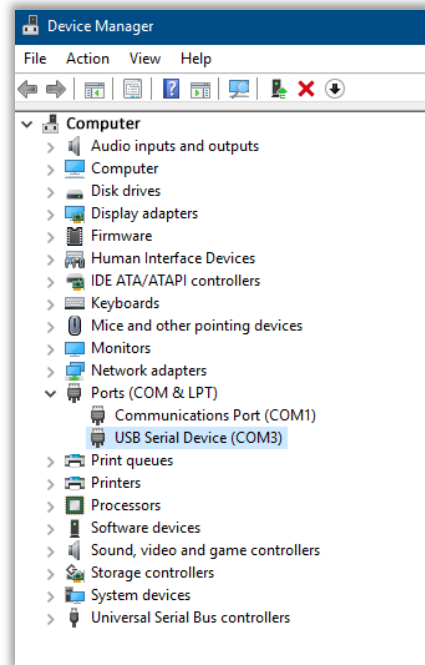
Device Manager

File Action View Help

Computer
Audio inputs and outputs
Computer
Disk drives
Display adapters
Firmware
Human Interface Devices
IDE ATA/ATAPI controllers
Keyboards
Mice and other pointing devices
Monitors
Network adapters
Ports (COM & LPT)
Communications Port (COM1)
USB Serial Device (COM3)
Print queues
Printers
Processors
Software devices
Sound, video and game controllers
Storage controllers
System devices
Universal Serial Bus controllers